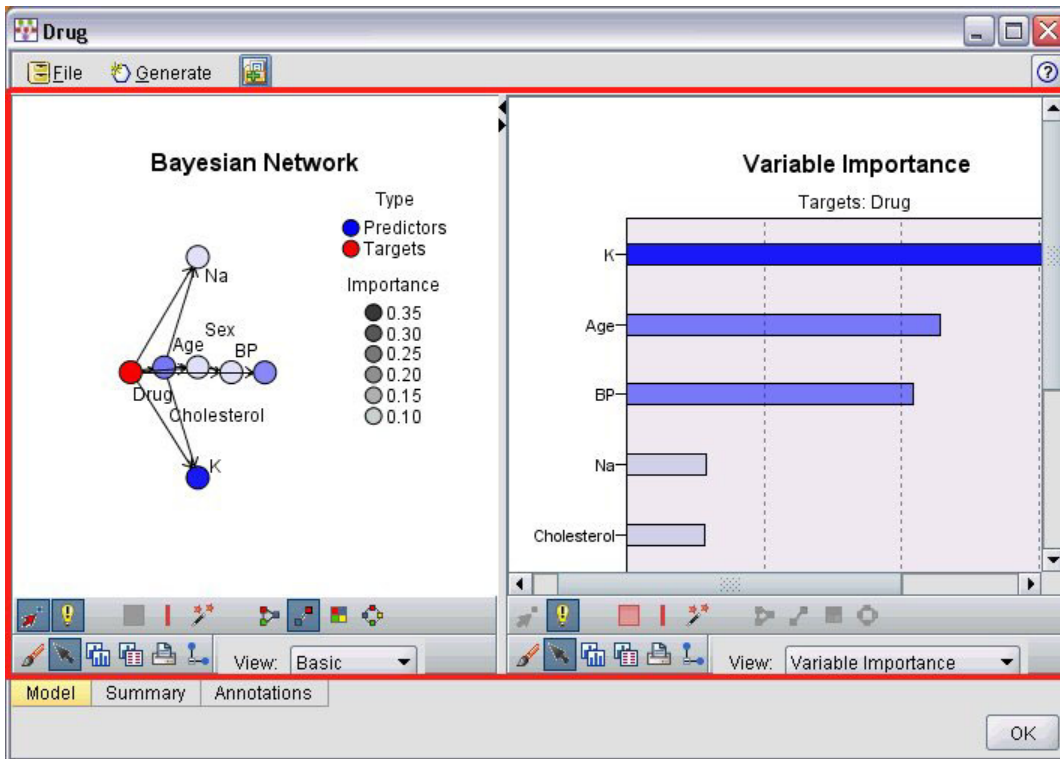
Drug

File Generate

Bayesian Network

Type
Predictors
Targets

Importance
0.35
0.30
0.25
0.20
0.15
0.10

Na
Sex
Age
BP
Drug
Cholesterol
K

View: Basic

Variable Importance

Targets: Drug

K
Age
BP
Na
Cholesterol

View: Variable Importance

Model | Summary | Annotations

OK